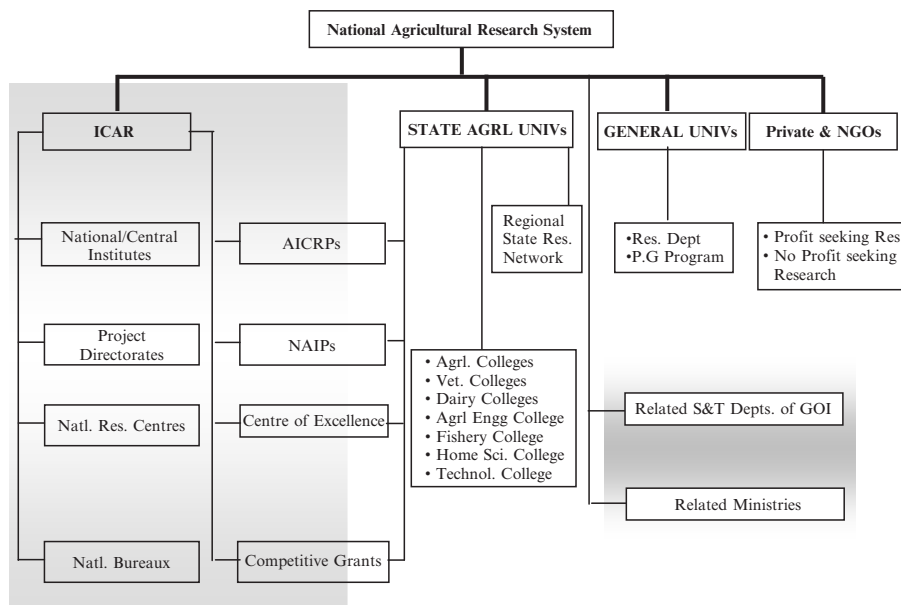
National Agricultural Research System

ICAR

National/Central Institutes

Project Directorates

Natl. Res. Centres

Natl. Bureaux

AICRPs

NAIPs

Centre of Excellence

Competitive Grants

STATE AGRL UNIVs

Regional State Res. Network

• Agrl. Colleges
• Vet. Colleges
• Dairy Colleges
• Agrl Engg College
• Fishery College
• Home Sci. College
• Technol. College

GENERAL UNIVs

•Res. Dept
•P.G Program

Private & NGOs

• Profit seeking Res
• No Profit seeking Research

Related S&T Depts. of GOI

Related Ministries